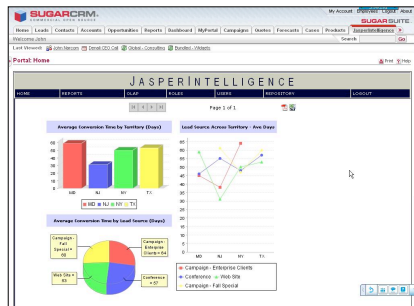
SUGARCRM. COMMERCIAL OPEN SOURCE

My Account | Employees | Logout | About

SUGARSUITE

Home | Leads | Contacts | Accounts | Opportunities | Reports | Dashboard | MyPortal | Campaigns | Quotes | Forecasts | Cases | Products | JasperIntelligence

Welcome John

Search | Go

Last Viewed: John Marcom | Denali CEO Call | Global - Consulting | Bundled - Widgets

Portal: Home

Print | Help

JASPERINTELLIGENCE

HOME | REPORTS | OLAP | ROLES | USERS | REPOSITORY | LOGOUT

Page 1 of 1

Average Conversion Time by Territory (Days)

60
50
40
30
20
10
0

MD | NJ | NY | TX

MD | NJ | NY | TX

Lead Source Across Territory - Ave Days

65
60
55
50
45
40
35
30
25

MD | NJ | NY | TX

Average Conversion Time by Lead Source (Days)

Campaign - Fall Special = 48

Campaign - Enterprise Clients = 64

Web Site = 63

Conference = 57

Campaign - Enterprise Clients
Conference | Web Site
Campaign - Fall Special